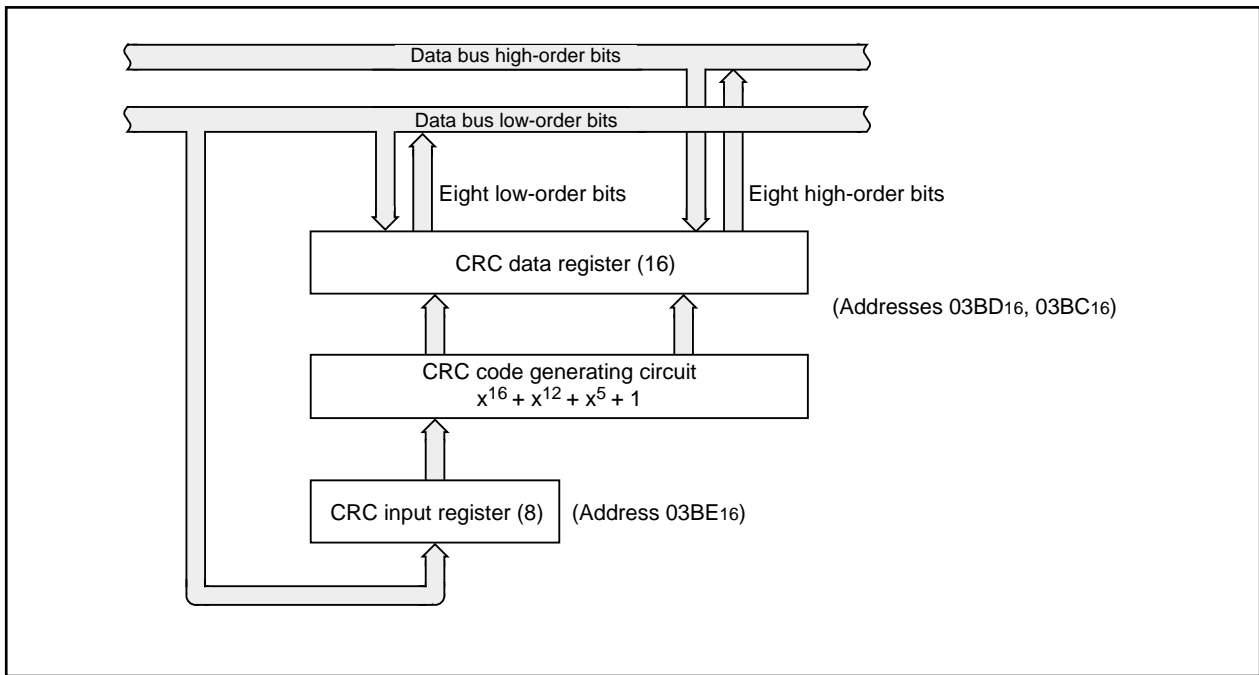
Data bus high-order bits

Data bus low-order bits

Eight low-order bits

Eight high-order bits

CRC data register (16)

(Addresses $03BD_{16}$, $03BC_{16}$)

CRC code generating circuit
$x^{16} + x^{12} + x^5 + 1$

CRC input register (8)

(Address $03BE_{16}$)